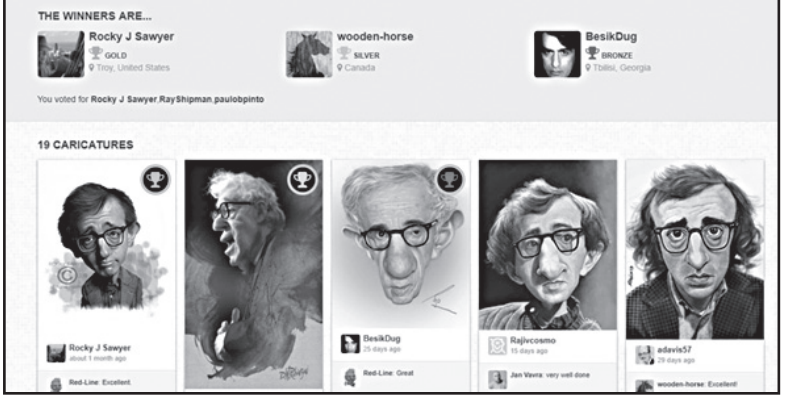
THE WINNERS ARE...

Rocky J Sawyer
GOLD
Troy, United States

wooden-horse
SILVER
Canada

BesikDug
BRONZE
Tbilisi, Georgia

You voted for Rocky J Sawyer,RayShipman,paulobpinto

19 CARICATURES

Rocky J Sawyer
about 1 month ago
Red-Line: Excellent

BesikDug
25 days ago
Red-Line: Great

Rajivcosmo
15 days ago
Jan Vavra: very well done

adavis57
29 days ago
wooden-horse: Excellent!